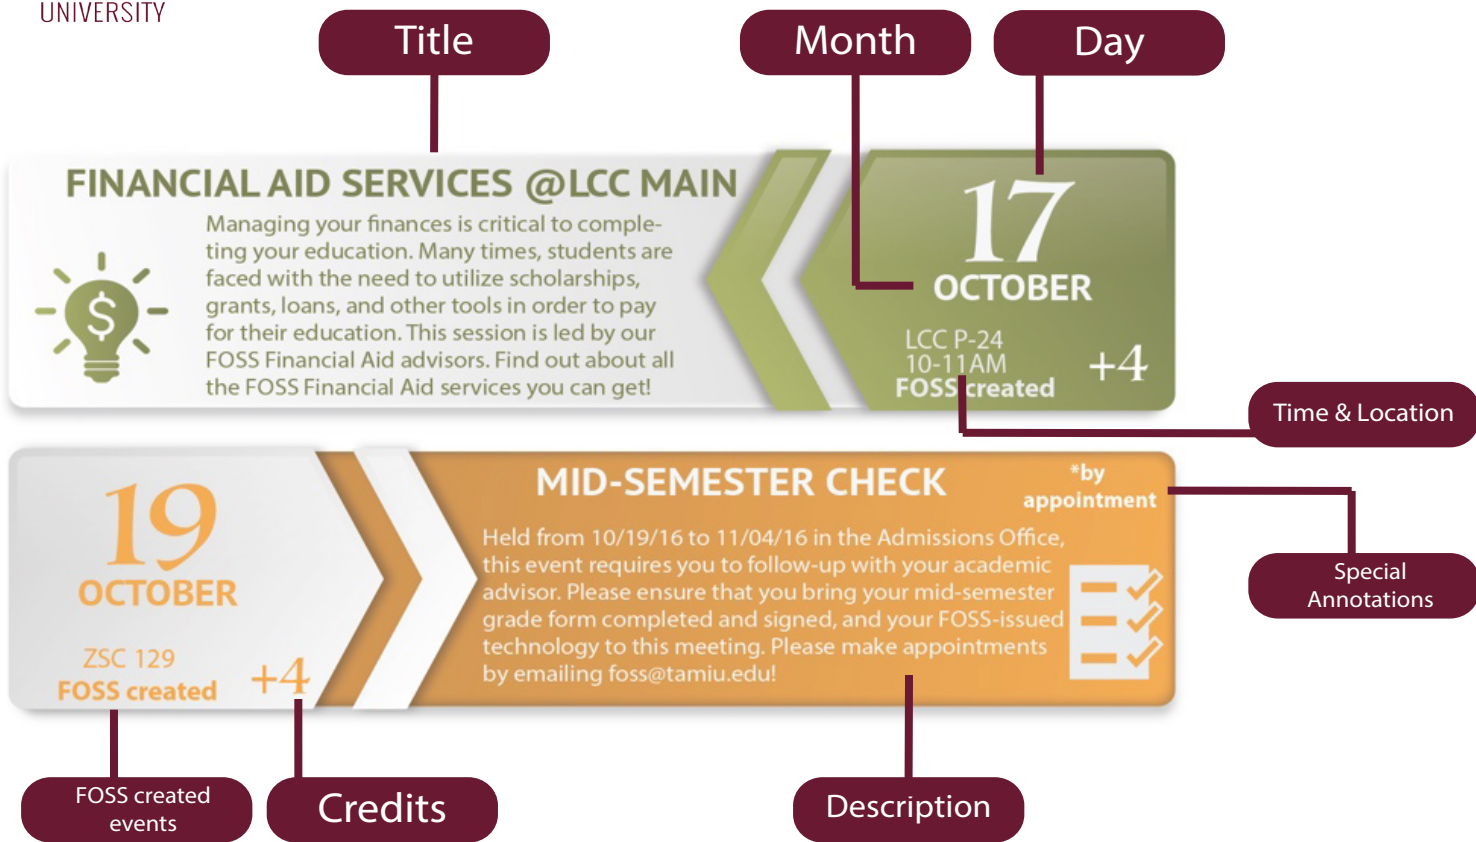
UNIVERSITY

Title

Month

Day

FINANCIAL AID SERVICES @LCC MAIN

Managing your finances is critical to completing your education. Many times, students are faced with the need to utilize scholarships, grants, loans, and other tools in order to pay for their education. This session is led by our FOSS Financial Aid advisors. Find out about all the FOSS Financial Aid services you can get!

17
OCTOBER

LCC P-24
10-11AM
FOSS created
+4

Time & Location

19
OCTOBER

ZSC 129
FOSS created
+4

MID-SEMESTER CHECK

*by appointment

Held from 10/19/16 to 11/04/16 in the Admissions Office, this event requires you to follow-up with your academic advisor. Please ensure that you bring your mid-semester grade form completed and signed, and your FOSS-issued technology to this meeting. Please make appointments by emailing foss@tamiu.edu!

Special Annotations

FOSS created events

Credits

Description